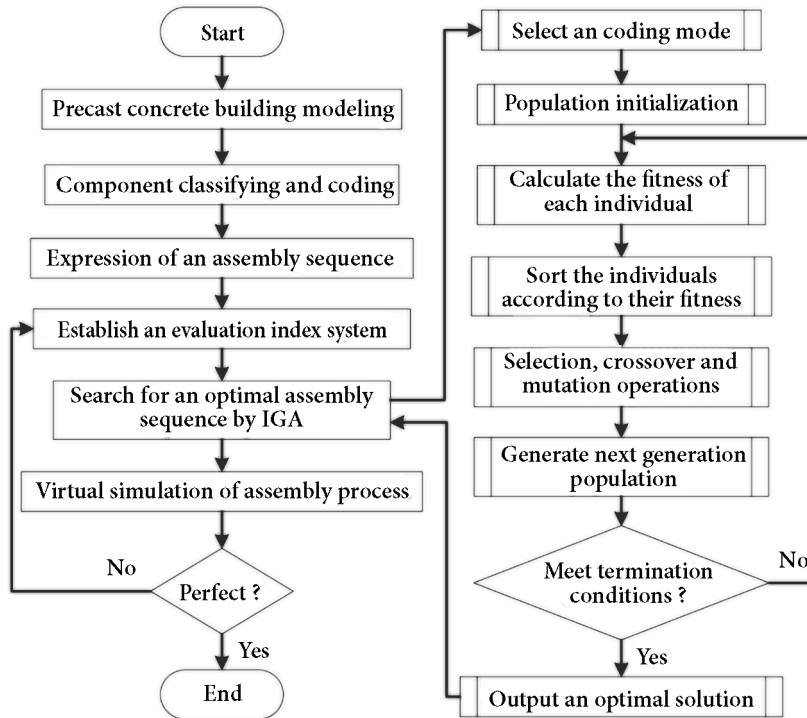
Start

Precast concrete building modeling

Component classifying and coding

Expression of an assembly sequence

Establish an evaluation index system

Search for an optimal assembly sequence by IGA

Virtual simulation of assembly process

No

Perfect ?

Yes

End

Select an coding mode

Population initialization

Calculate the fitness of each individual

Sort the individuals according to their fitness

Selection, crossover and mutation operations

Generate next generation population

Meet termination conditions ?

No

Yes

Output an optimal solution